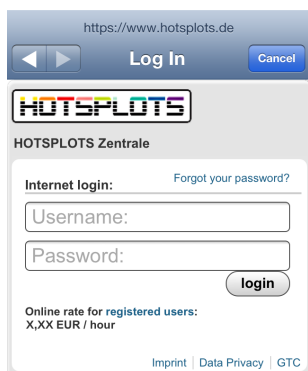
https://www.hotsplots.de

Log In

Cancel

HOTSPLOTS

HOTSPLOTS Zentrale

Internet login:

Forgot your password?

Username:

Password:

login

Online rate for registered users:
X,XX EUR / hour

Imprint | Data Privacy | GTC